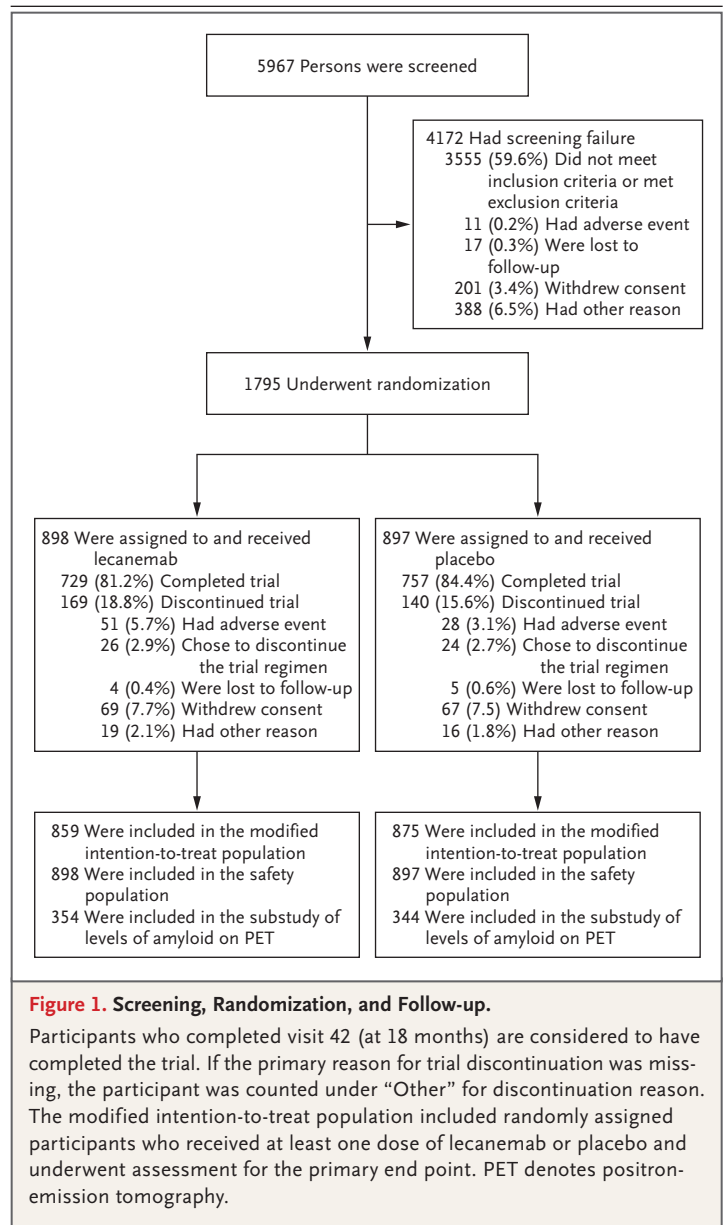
5967 Persons were screened

4172 Had screening failure
3555 (59.6%) Did not meet inclusion criteria or met exclusion criteria
11 (0.2%) Had adverse event
17 (0.3%) Were lost to follow-up
201 (3.4%) Withdrew consent
388 (6.5%) Had other reason

1795 Underwent randomization

898 Were assigned to and received lecanemab
729 (81.2%) Completed trial
169 (18.8%) Discontinued trial
51 (5.7%) Had adverse event
26 (2.9%) Chose to discontinue the trial regimen
4 (0.4%) Were lost to follow-up
69 (7.7%) Withdrew consent
19 (2.1%) Had other reason

897 Were assigned to and received placebo
757 (84.4%) Completed trial
140 (15.6%) Discontinued trial
28 (3.1%) Had adverse event
24 (2.7%) Chose to discontinue the trial regimen
5 (0.6%) Were lost to follow-up
67 (7.5) Withdrew consent
16 (1.8%) Had other reason

859 Were included in the modified intention-to-treat population
898 Were included in the safety population
354 Were included in the substudy of levels of amyloid on PET

875 Were included in the modified intention-to-treat population
897 Were included in the safety population
344 Were included in the substudy of levels of amyloid on PET

Figure 1. Screening, Randomization, and Follow-up.

Participants who completed visit 42 (at 18 months) are considered to have completed the trial. If the primary reason for trial discontinuation was missing, the participant was counted under "Other" for discontinuation reason. The modified intention-to-treat population included randomly assigned participants who received at least one dose of lecanemab or placebo and underwent assessment for the primary end point. PET denotes positron-emission tomography.